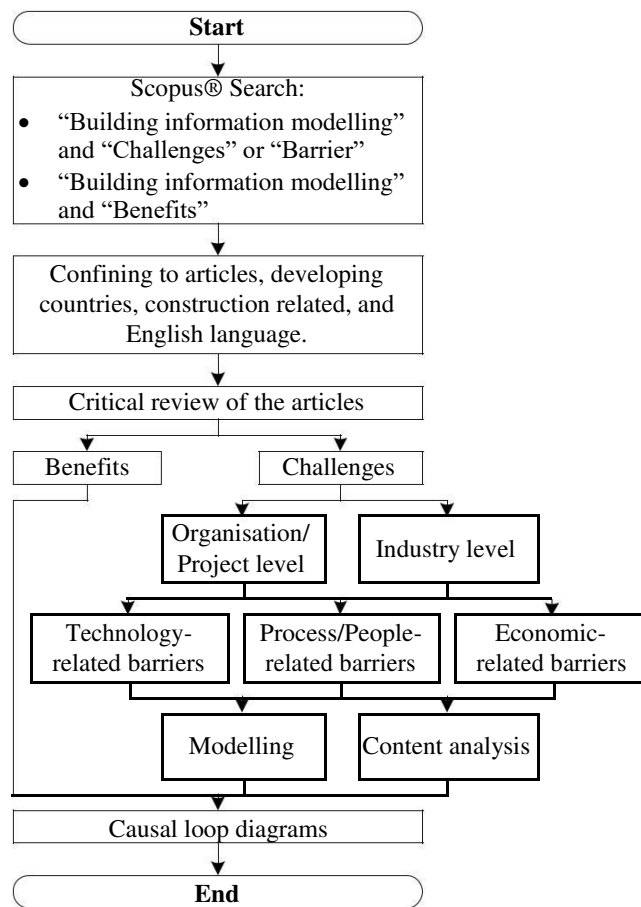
Start

Scopus® Search:

- "Building information modelling" and "Challenges" or "Barrier"
- "Building information modelling" and "Benefits"

Confining to articles, developing countries, construction related, and English language.

Critical review of the articles

Benefits

Challenges

Organisation/ Project level

Industry level

Technology-related barriers

Process/People-related barriers

Economic-related barriers

Modelling

Content analysis

Causal loop diagrams

End